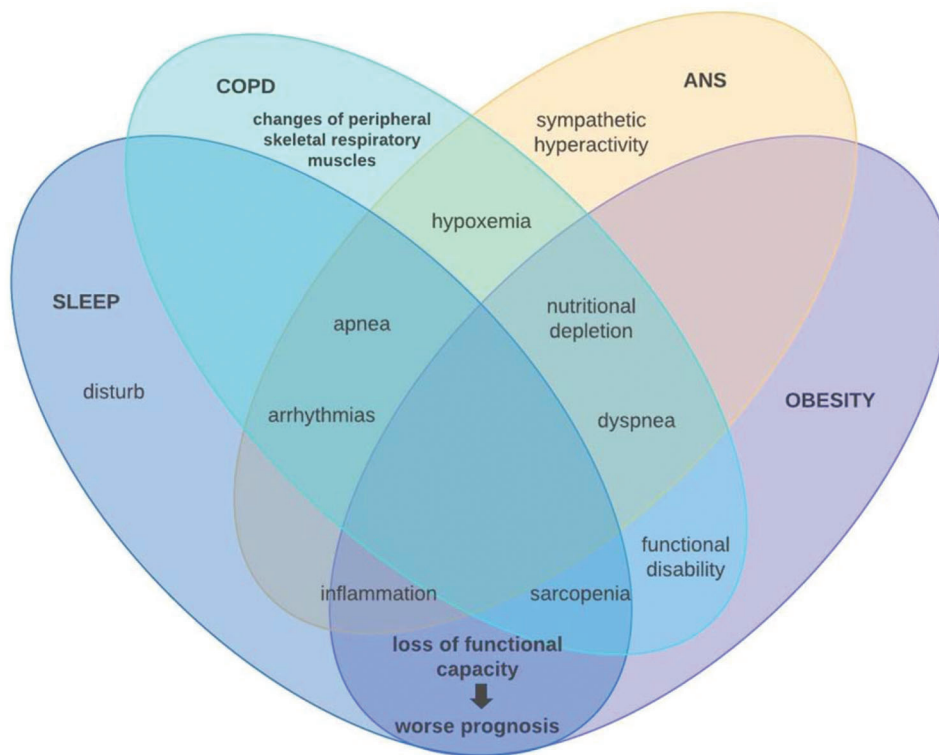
COPD

ANS

changes of peripheral skeletal respiratory muscles

sympathetic hyperactivity

hypoxemia

SLEEP

apnea

nutritional depletion

disturb

arrhythmias

dyspnea

OBESITY

functional disability

inflammation

sarcopenia

loss of functional capacity

worse prognosis